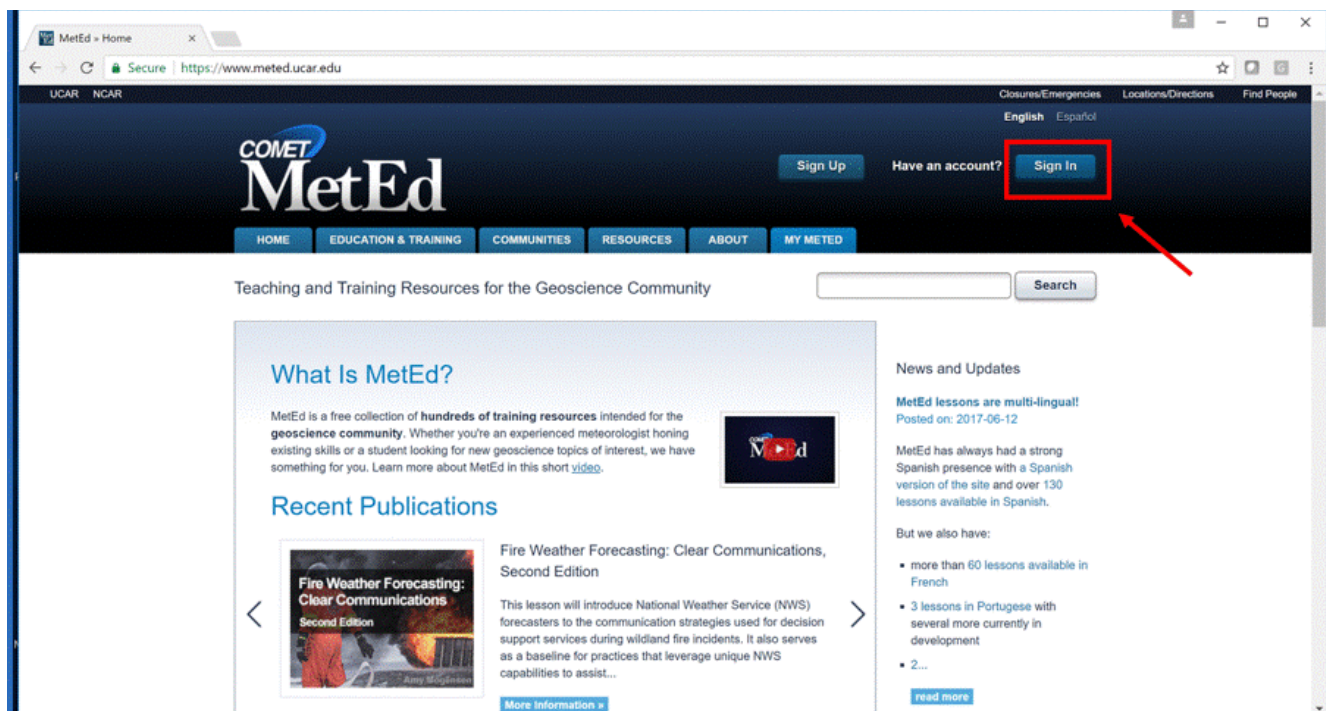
MetEd » Home ×

Secure | https://www.meted.ucar.edu

UCAR NCAR

Closures/Emergencies Locations/Directions Find People

English Español

COMET MetEd

Sign Up Have an account? Sign In

HOME EDUCATION & TRAINING COMMUNITIES RESOURCES ABOUT MY METED

Teaching and Training Resources for the Geoscience Community

Search

What Is MetEd?

MetEd is a free collection of **hundreds of training resources** intended for the **geoscience community**. Whether you're an experienced meteorologist honing existing skills or a student looking for new geoscience topics of interest, we have something for you. Learn more about MetEd in this short video.

COMET MetEd

Recent Publications

Fire Weather Forecasting: Clear Communications Second Edition

Amy Magnuson

Fire Weather Forecasting: Clear Communications, Second Edition

This lesson will introduce National Weather Service (NWS) forecasters to the communication strategies used for decision support services during wildland fire incidents. It also serves as a baseline for practices that leverage unique NWS capabilities to assist...

More Information »

News and Updates

MetEd lessons are multi-lingual!
Posted on: 2017-06-12

MetEd has always had a strong Spanish presence with a Spanish version of the site and over 130 lessons available in Spanish.

But we also have:

- more than 60 lessons available in French
- 3 lessons in Portugese with several more currently in development
- 2...

read more